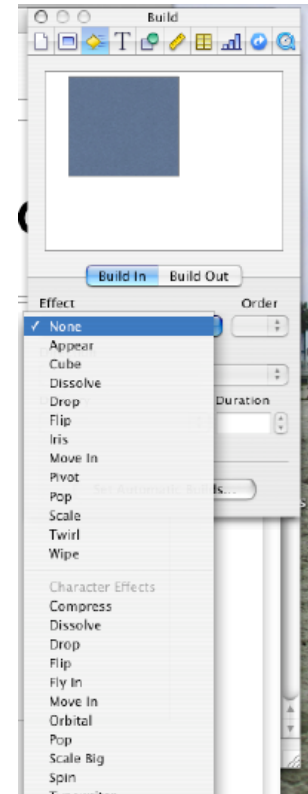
Build

Build In | Build Out

Effect

Order

✓ None
Appear
Cube
Dissolve
Drop
Flip
Iris
Move In
Pivot
Pop
Scale
Twirl
Wipe

Character Effects
Compress
Dissolve
Drop
Flip
Fly In
Move In
Orbital
Pop
Scale Big
Spin
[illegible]

Duration

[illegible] Builds...